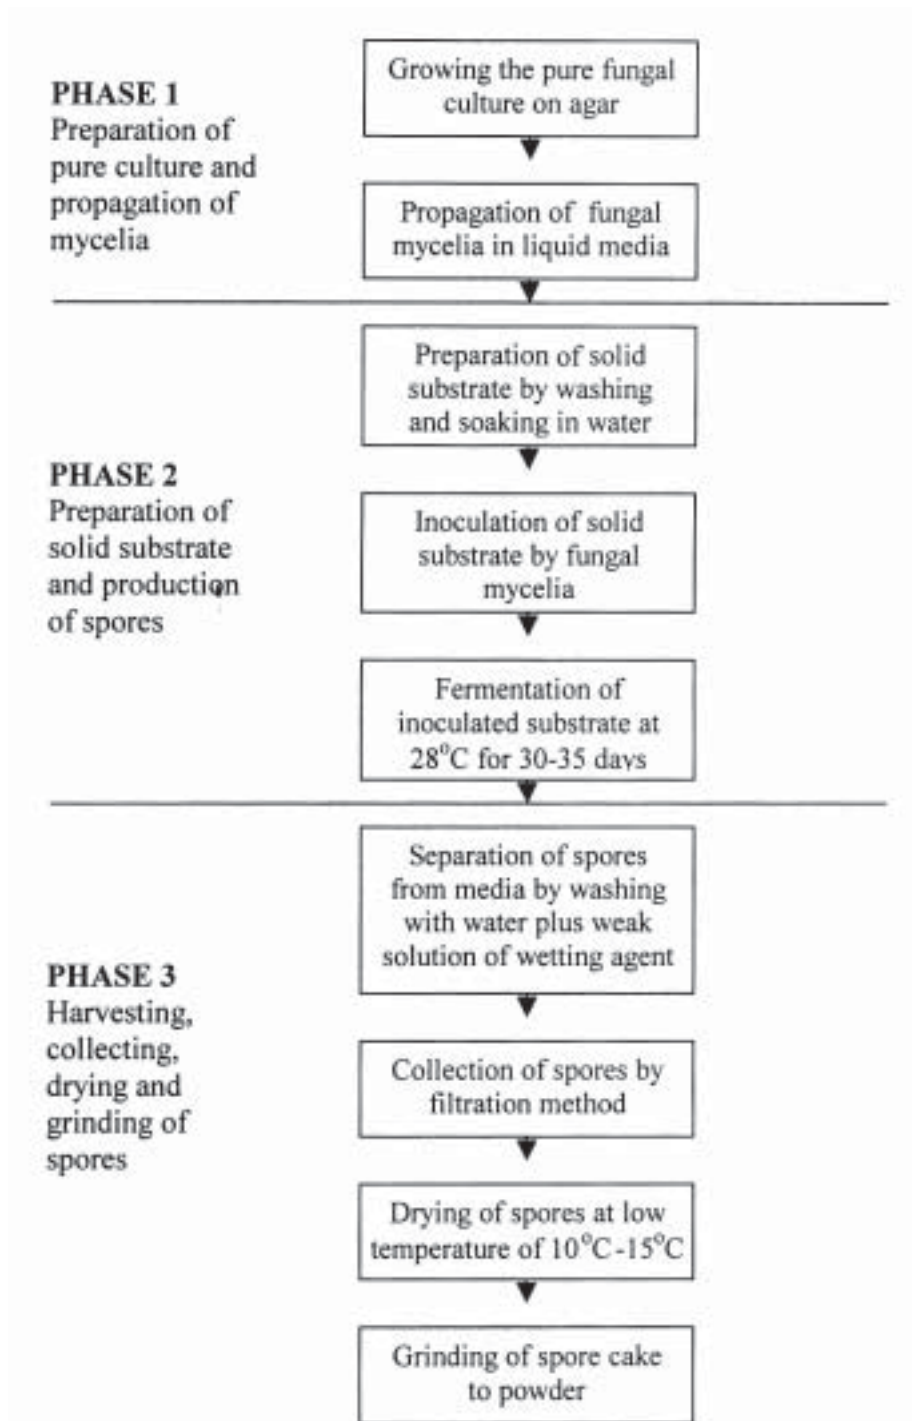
PHASE 1
Preparation of pure culture and propagation of mycelia

Growing the pure fungal culture on agar

Propagation of fungal mycelia in liquid media

PHASE 2
Preparation of solid substrate and production of spores

Preparation of solid substrate by washing and soaking in water

Inoculation of solid substrate by fungal mycelia

Fermentation of inoculated substrate at 28$^{o}$C for 30-35 days

PHASE 3
Harvesting, collecting, drying and grinding of spores

Separation of spores from media by washing with water plus weak solution of wetting agent

Collection of spores by filtration method

Drying of spores at low temperature of 10$^{o}$C-15$^{o}$C

Grinding of spore cake to powder